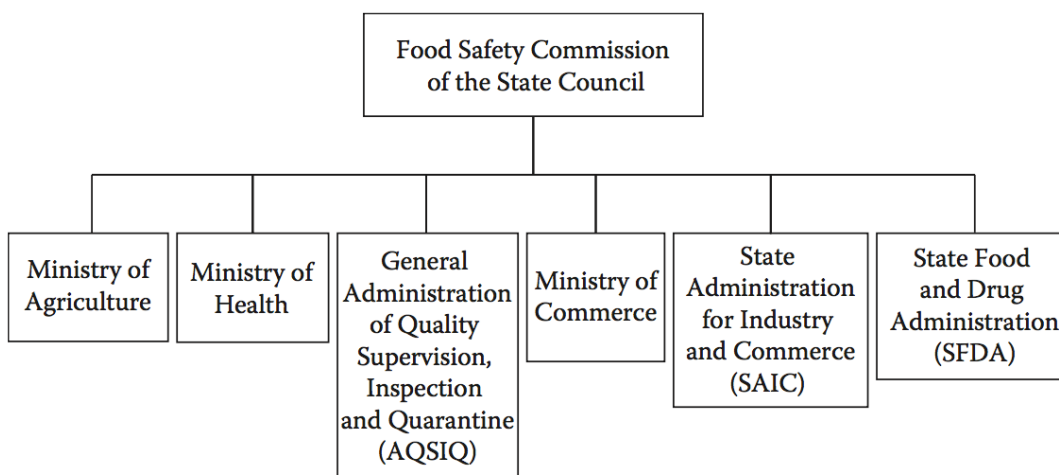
Food Safety Commission of the State Council

Ministry of Agriculture

Ministry of Health

General Administration of Quality Supervision, Inspection and Quarantine (AQSIQ)

Ministry of Commerce

State Administration for Industry and Commerce (SAIC)

State Food and Drug Administration (SFDA)